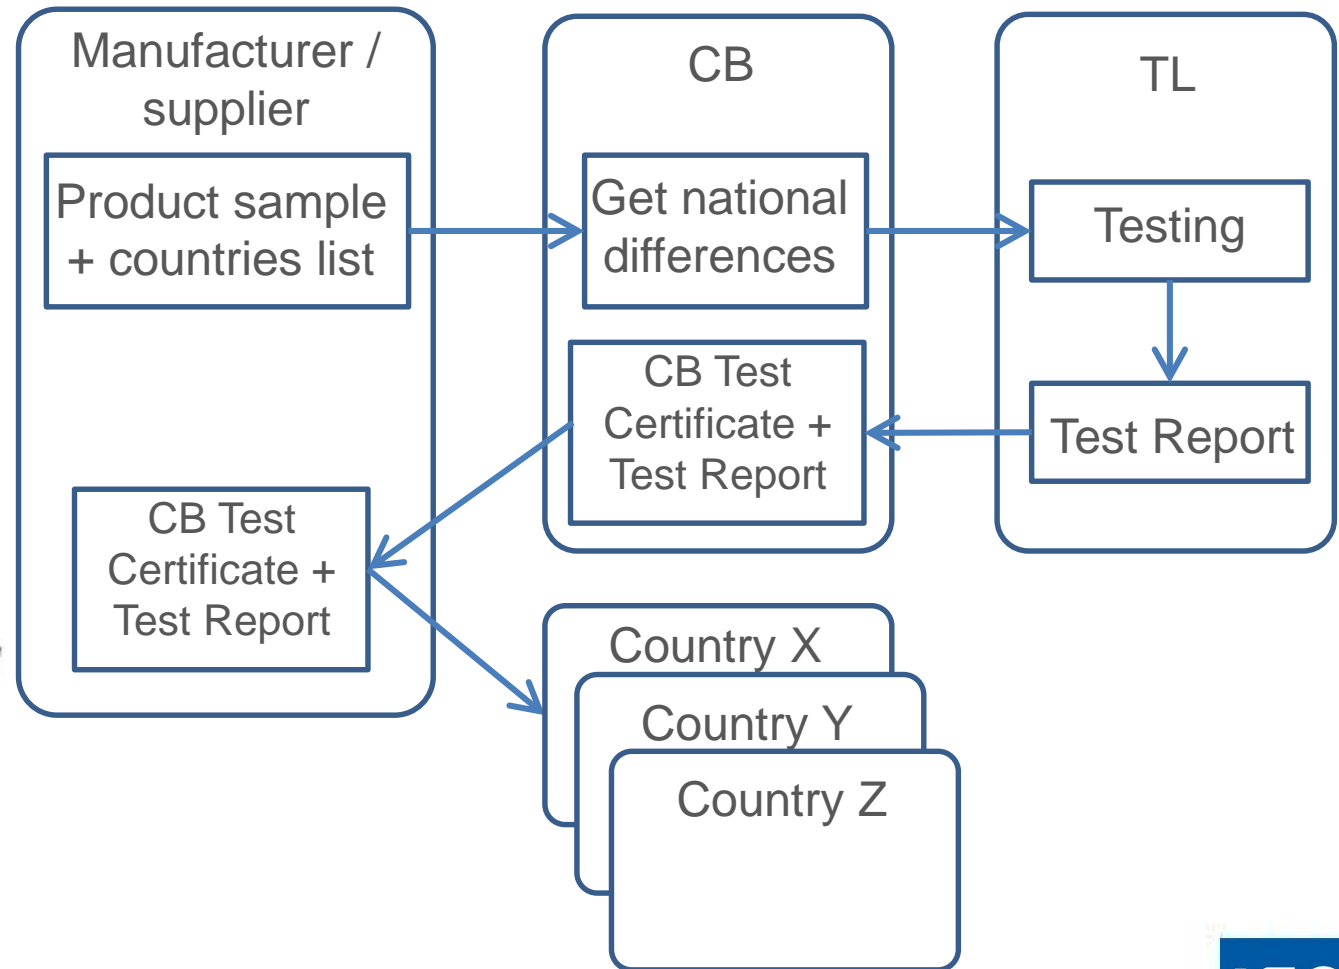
Manufacturer / supplier

Product sample + countries list

CB Test Certificate + Test Report

CB

Get national differences

CB Test Certificate + Test Report

TL

Testing

Test Report

Country X

Country Y

Country Z